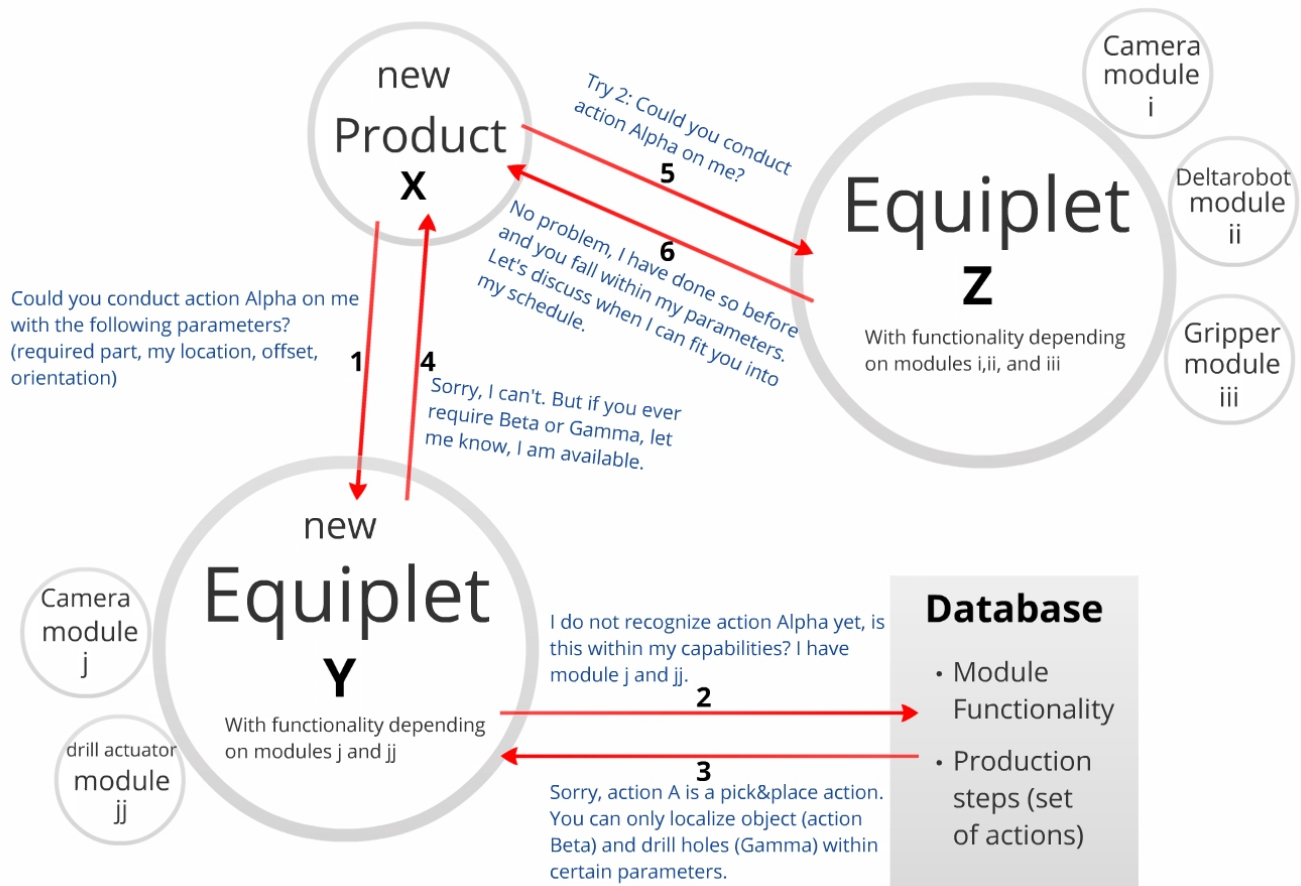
new
Product
X

Try 2: Could you conduct action Alpha on me?

5

6

No problem, I have done so before and you fall within my parameters. Let's discuss when I can fit you into my schedule.

Equiplet
Z
With functionality depending on modules i,ii, and iii

Camera module
i

Deltarobot module
ii

Gripper module
iii

Could you conduct action Alpha on me with the following parameters? (required part, my location, offset, orientation)

1

4

Sorry, I can't. But if you ever require Beta or Gamma, let me know, I am available.

new
Equiplet
Y
With functionality depending on modules j and jj

Camera module
j

drill actuator module
jj

I do not recognize action Alpha yet, is this within my capabilities? I have module j and jj.

2

3

Sorry, action A is a pick&place action. You can only localize object (action Beta) and drill holes (Gamma) within certain parameters.

Database
• Module Functionality
• Production steps (set of actions)